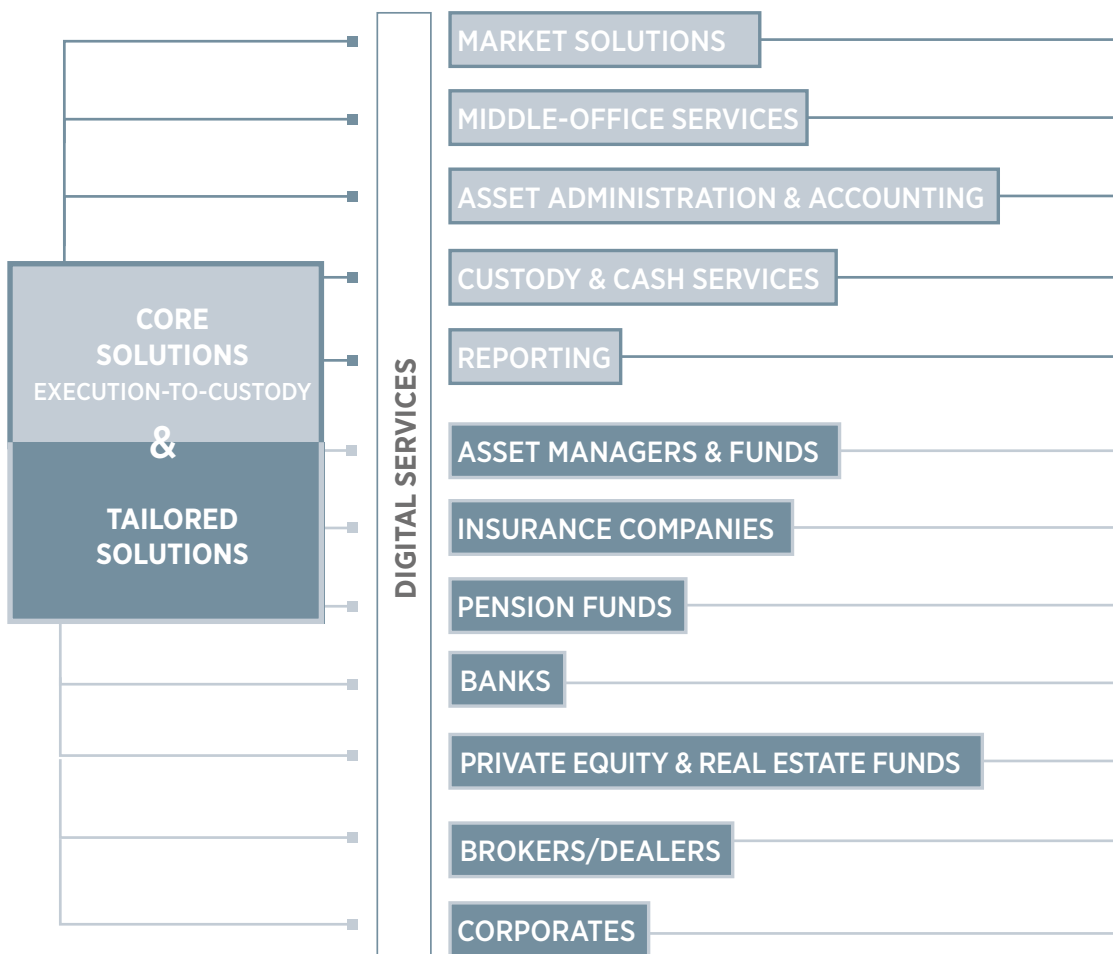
CORE SOLUTIONS
EXECUTION-TO-CUSTODY
&
TAILORED SOLUTIONS

DIGITAL SERVICES

MARKET SOLUTIONS
MIDDLE-OFFICE SERVICES
ASSET ADMINISTRATION & ACCOUNTING
CUSTODY & CASH SERVICES
REPORTING
ASSET MANAGERS & FUNDS
INSURANCE COMPANIES
PENSION FUNDS
BANKS
PRIVATE EQUITY & REAL ESTATE FUNDS
BROKERS/DEALERS
CORPORATES